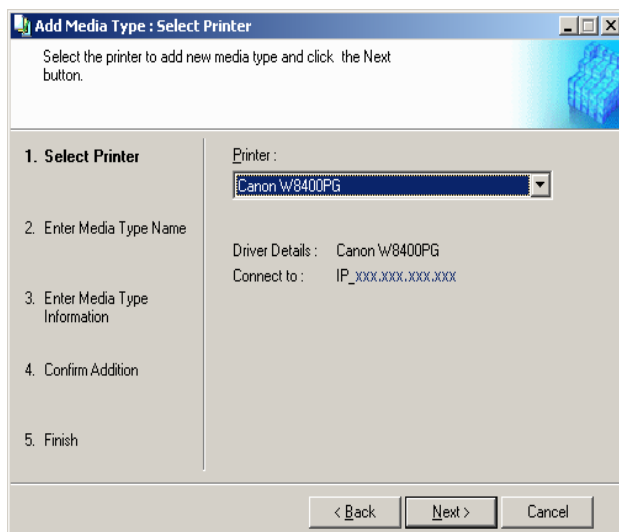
Add Media Type : Select Printer

Select the printer to add new media type and click the Next button.

1. Select Printer

2. Enter Media Type Name

3. Enter Media Type Information

4. Confirm Addition

5. Finish

Printer :

Canon W8400PG

Driver Details : Canon W8400PG

Connect to : IP_xxx.xxx.xxx.xxx

< Back

Next >

Cancel